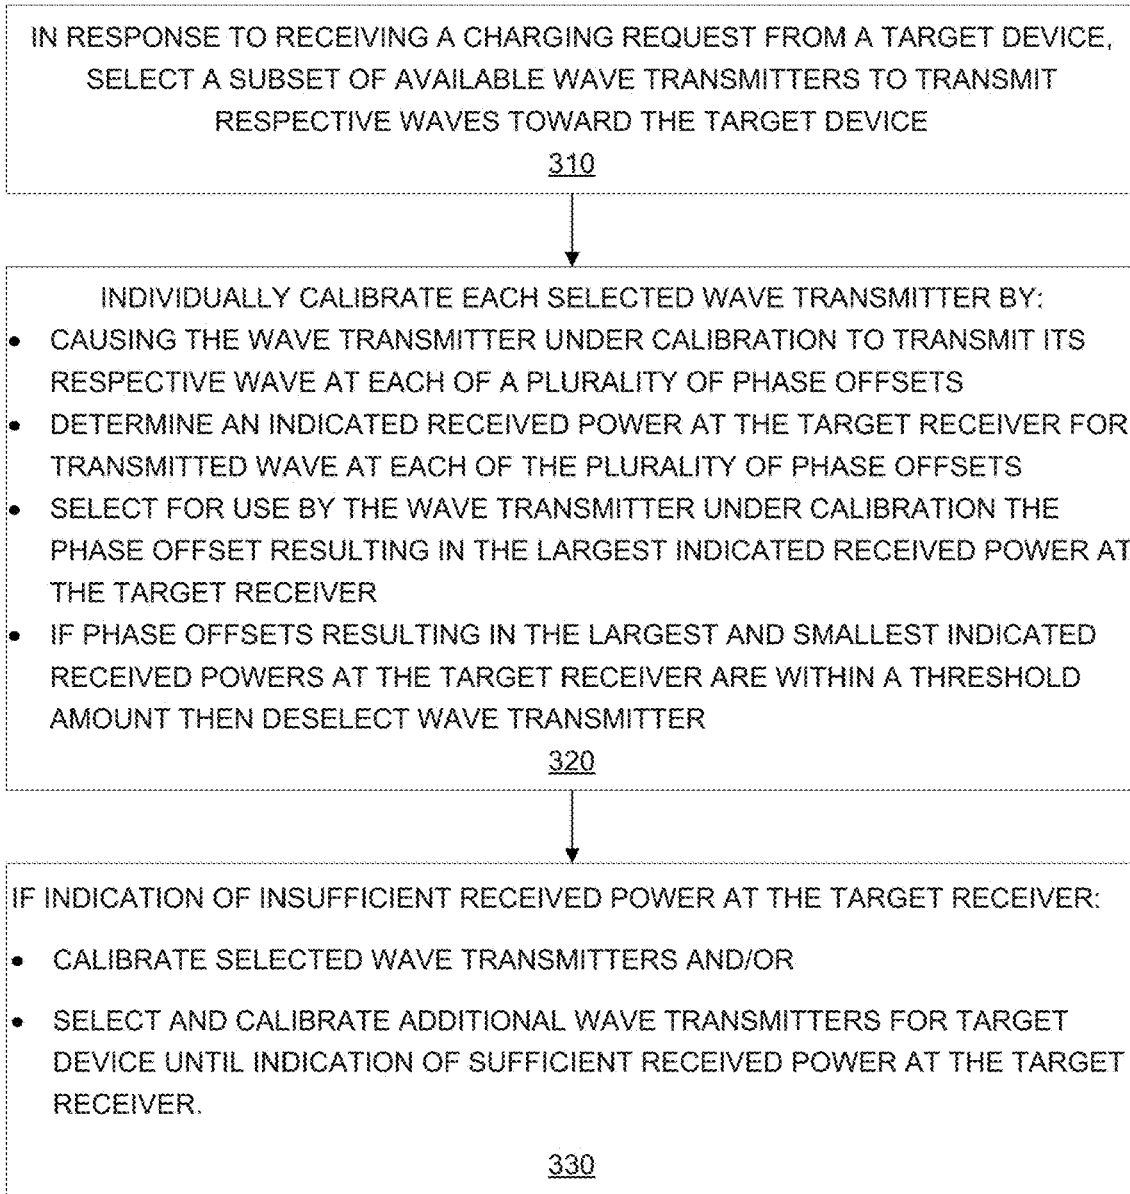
IN RESPONSE TO RECEIVING A CHARGING REQUEST FROM A TARGET DEVICE, SELECT A SUBSET OF AVAILABLE WAVE TRANSMITTERS TO TRANSMIT RESPECTIVE WAVES TOWARD THE TARGET DEVICE

310

INDIVIDUALLY CALIBRATE EACH SELECTED WAVE TRANSMITTER BY:

• CAUSING THE WAVE TRANSMITTER UNDER CALIBRATION TO TRANSMIT ITS RESPECTIVE WAVE AT EACH OF A PLURALITY OF PHASE OFFSETS
• DETERMINE AN INDICATED RECEIVED POWER AT THE TARGET RECEIVER FOR TRANSMITTED WAVE AT EACH OF THE PLURALITY OF PHASE OFFSETS
• SELECT FOR USE BY THE WAVE TRANSMITTER UNDER CALIBRATION THE PHASE OFFSET RESULTING IN THE LARGEST INDICATED RECEIVED POWER AT THE TARGET RECEIVER
• IF PHASE OFFSETS RESULTING IN THE LARGEST AND SMALLEST INDICATED RECEIVED POWERS AT THE TARGET RECEIVER ARE WITHIN A THRESHOLD AMOUNT THEN DESELECT WAVE TRANSMITTER

320

IF INDICATION OF INSUFFICIENT RECEIVED POWER AT THE TARGET RECEIVER:

• CALIBRATE SELECTED WAVE TRANSMITTERS AND/OR

• SELECT AND CALIBRATE ADDITIONAL WAVE TRANSMITTERS FOR TARGET DEVICE UNTIL INDICATION OF SUFFICIENT RECEIVED POWER AT THE TARGET RECEIVER.

330